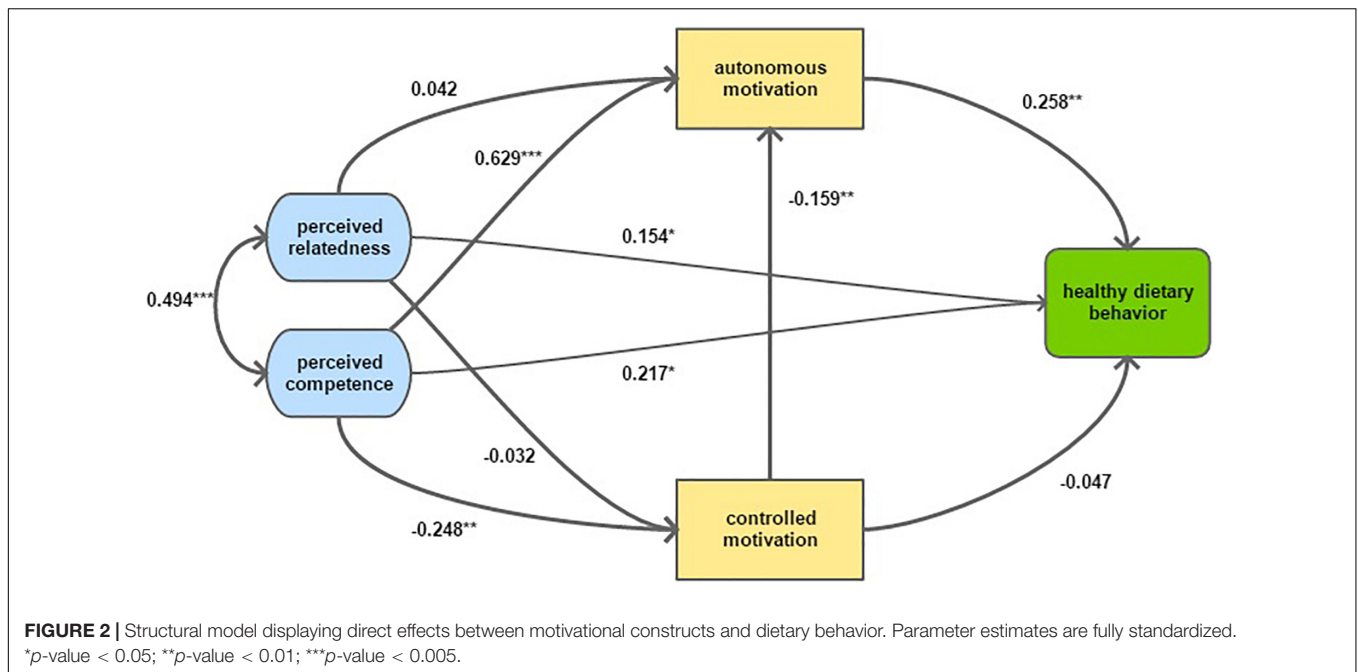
autonomous motivation

0.042

0.258**

0.629***

-0.159**

perceived relatedness

0.154*

0.494***

healthy dietary behavior

perceived competence

0.217*

-0.032

-0.047

-0.248**

controlled motivation

**FIGURE 2 |** Structural model displaying direct effects between motivational constructs and dietary behavior. Parameter estimates are fully standardized. *$p$-value < 0.05; **$p$-value < 0.01; ***$p$-value < 0.005.